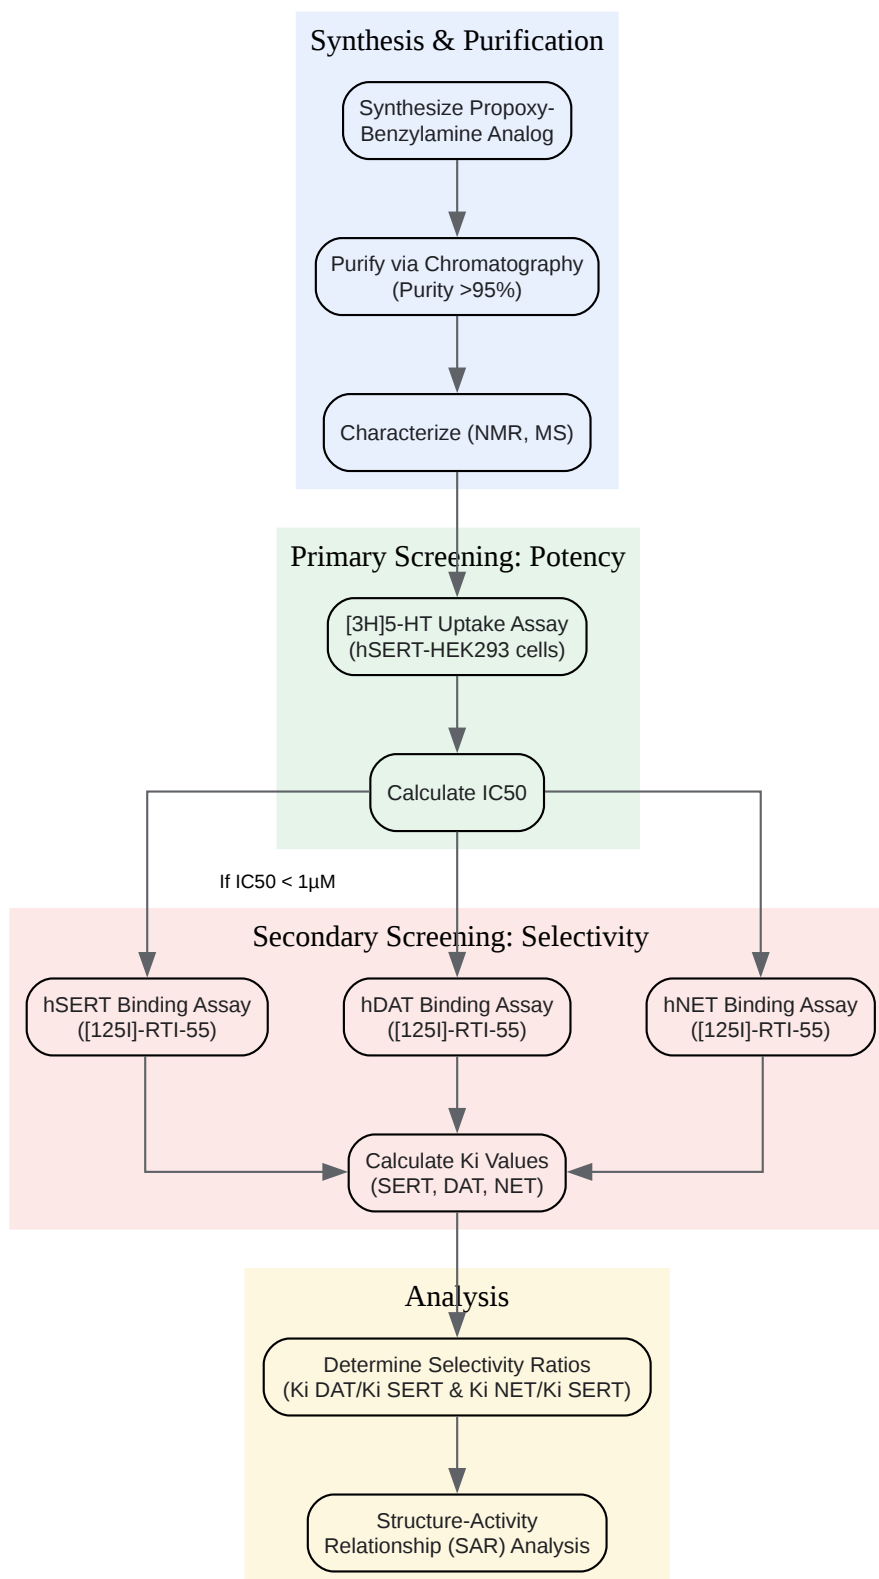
Synthesis & Purification

Synthesize Propoxy-Benzylamine Analog

Purify via Chromatography (Purity >95%)

Characterize (NMR, MS)

Primary Screening: Potency

[3H]5-HT Uptake Assay (hSERT-HEK293 cells)

Calculate IC50

If IC50 < 1μM

Secondary Screening: Selectivity

hSERT Binding Assay ([125I]-RTI-55)

hDAT Binding Assay ([125I]-RTI-55)

hNET Binding Assay ([125I]-RTI-55)

Calculate Ki Values (SERT, DAT, NET)

Analysis

Determine Selectivity Ratios (Ki DAT/Ki SERT & Ki NET/Ki SERT)

Structure-Activity Relationship (SAR) Analysis